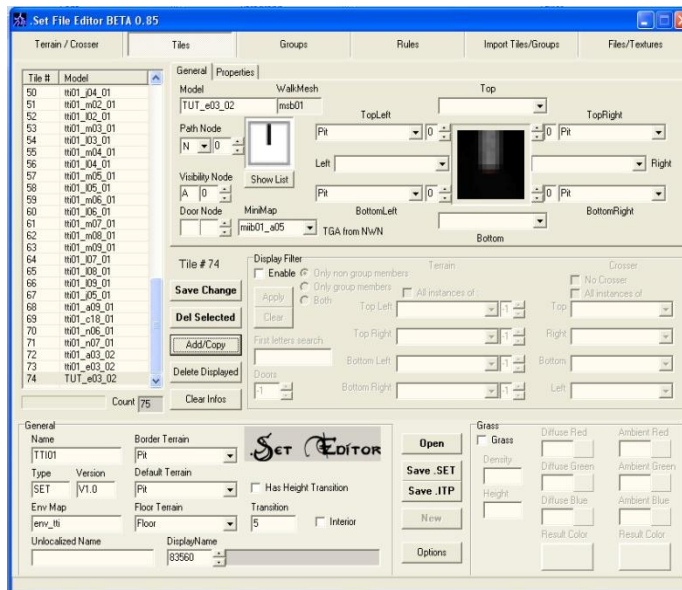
.Set File Editor BETA 0.85

Terrain / Crosser | Tiles | Groups | Rules | Import Tiles/Groups | Files/Textures

| Tile # | Model |
|---|---|
| 50 | tti01_i04_01 |
| 51 | tti01_m02_01 |
| 52 | tti01_l02_01 |
| 53 | tti01_m03_01 |
| 54 | tti01_l03_01 |
| 55 | tti01_m04_01 |
| 56 | tti01_l04_01 |
| 57 | tti01_m05_01 |
| 58 | tti01_l05_01 |
| 59 | tti01_m06_01 |
| 60 | tti01_l06_01 |
| 61 | tti01_m07_01 |
| 62 | tti01_m08_01 |
| 63 | tti01_m09_01 |
| 64 | tti01_l07_01 |
| 65 | tti01_l08_01 |
| 66 | tti01_l09_01 |
| 67 | tti01_i05_01 |
| 68 | tti01_a09_01 |
| 69 | tti01_c18_01 |
| 70 | tti01_n06_01 |
| 71 | tti01_n07_01 |
| 72 | tti01_a03_02 |
| 73 | tti01_e03_02 |
| 74 | TUT_e03_02 |

Count 75

General | Properties

Model TUT_e03_02
WalkMesh mib01
Path Node N 0
Visibility Node A 0
Show List
Door Node
MiniMap mib01_a05
TGA from NWN

Top
TopLeft Pit 0
TopRight 0 Pit
Left
Right
Pit 0
0 Pit
BottomLeft
BottomRight
Bottom

Tile # 74
Save Change
Del Selected
Add/Copy
Delete Displayed
Clear Infos

Display Filter
Enable
Only non group members
Only group members
Both
Apply
Clear
First letters search
Doors
-1
Terrain
All instances of
Top Left
Top Right
Bottom Left
Bottom Right
Crosser
No Crosser
All instances of
Top
Right
Bottom
Left

General
Name TTI01
Border Terrain Pit
Type SET
Version V1.0
Default Terrain Pit
Has Height Transition
Env Map env_tti
Floor Terrain Floor
Transition 5
Interior
Unlocalized Name
DisplayName 83560

Set Editor

Open
Save .SET
Save .ITP
New
Options

Grass
Grass
Density
Height
Diffuse Red
Diffuse Green
Diffuse Blue
Result Color
Ambient Red
Ambient Green
Ambient Blue
Result Color